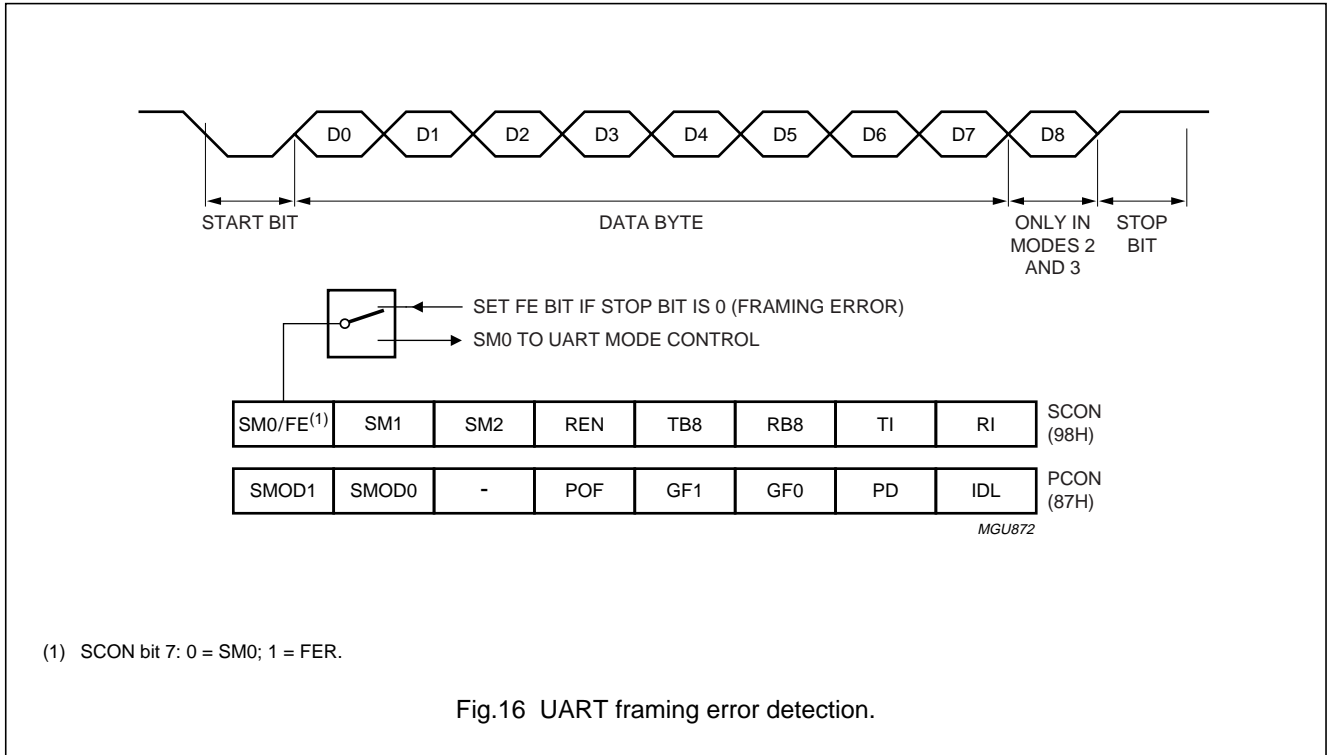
D0 D1 D2 D3 D4 D5 D6 D7 D8

START BIT

DATA BYTE

ONLY IN MODES 2 AND 3

STOP BIT

SET FE BIT IF STOP BIT IS 0 (FRAMING ERROR)

SM0 TO UART MODE CONTROL

| SM0/FE$^{(1)}$ | SM1 | SM2 | REN | TB8 | RB8 | TI | RI | SCON (98H) |
|---|---|---|---|---|---|---|---|---|
| SMOD1 | SMOD0 | - | POF | GF1 | GF0 | PD | IDL | PCON (87H) |

MGU872

(1) SCON bit 7: 0 = SM0; 1 = FER.

Fig.16 UART framing error detection.